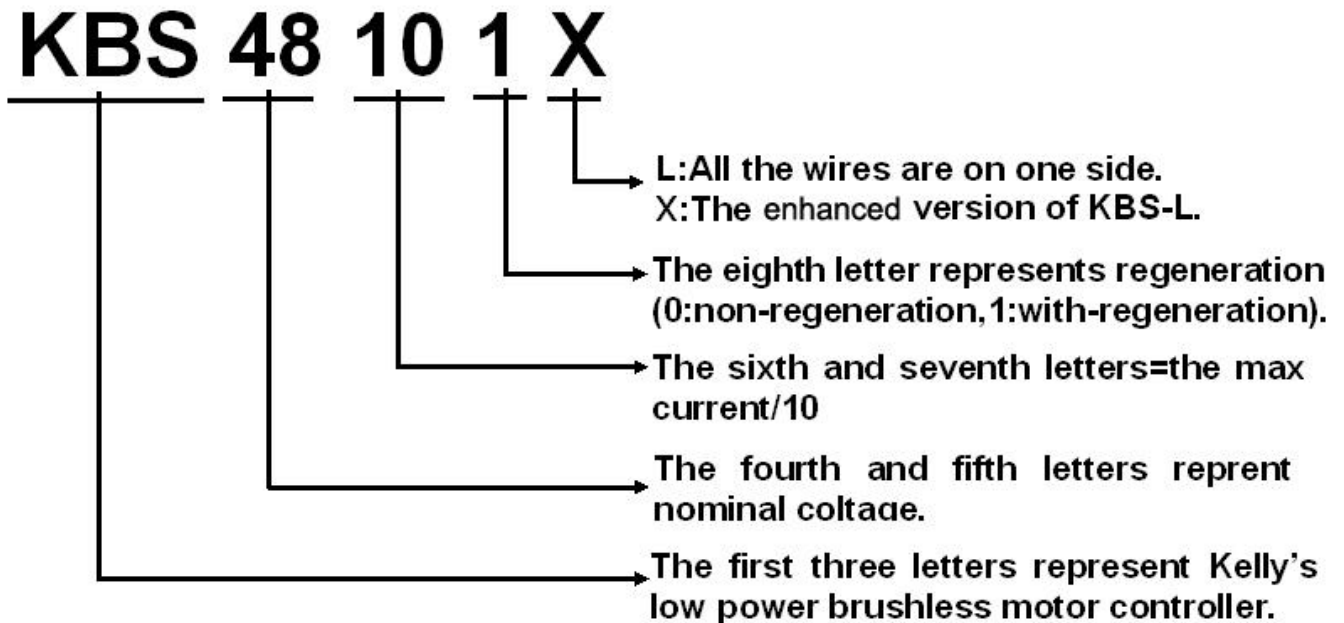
KBS 48 10 1 X

L:All the wires are on one side.
X:The enhanced version of KBS-L.

The eighth letter represents regeneration (0:non-regeneration,1:with-regeneration).

The sixth and seventh letters=the max current/10

The fourth and fifth letters reprent nominal coltage.

The first three letters represent Kelly's low power brushless motor controller.